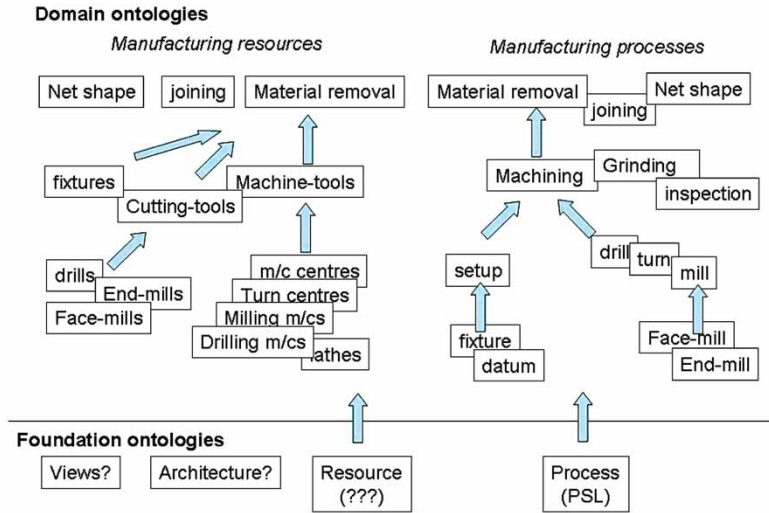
Domain ontologies

Manufacturing resources

Net shape
joining
Material removal

fixtures
Cutting-tools
Machine-tools

drills
End-mills
Face-mills

m/c centres
Turn centres
Milling m/cs
Drilling m/cs
lathes

Manufacturing processes

Material removal
joining
Net shape

Machining
Grinding
inspection

setup
drill
turn
mill

fixture
datum
Face-mill
End-mill

Foundation ontologies

Views?
Architecture?
Resource (???)
Process (PSL)